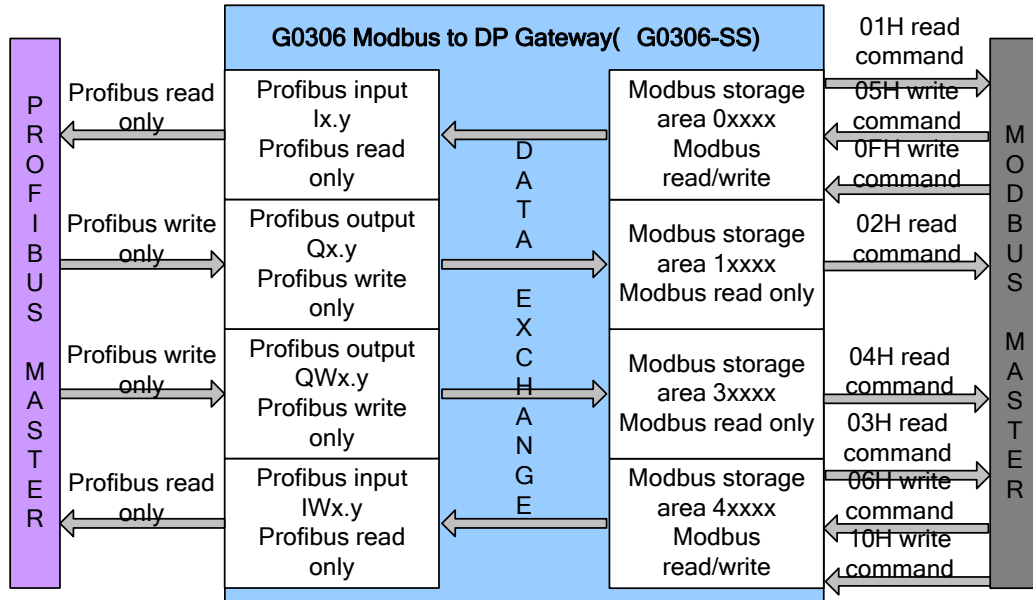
G0306 Modbus to DP Gateway( G0306-SS)

PROFIBUS MASTER

Profibus read only

Profibus write only

Profibus write only

Profibus read only

Profibus input Ix.y Profibus read only

Profibus output Qx.y Profibus write only

Profibus output QWx.y Profibus write only

Profibus input IWx.y Profibus read only

DATA EXCHANGE

Modbus storage area 0xxxx Modbus read/write

Modbus storage area 1xxxx Modbus read only

Modbus storage area 3xxxx Modbus read only

Modbus storage area 4xxxx Modbus read/write

01H read command

05H write command

0FH write command

02H read command

04H read command

03H read command

06H write command

10H write command

MODBUS MASTER